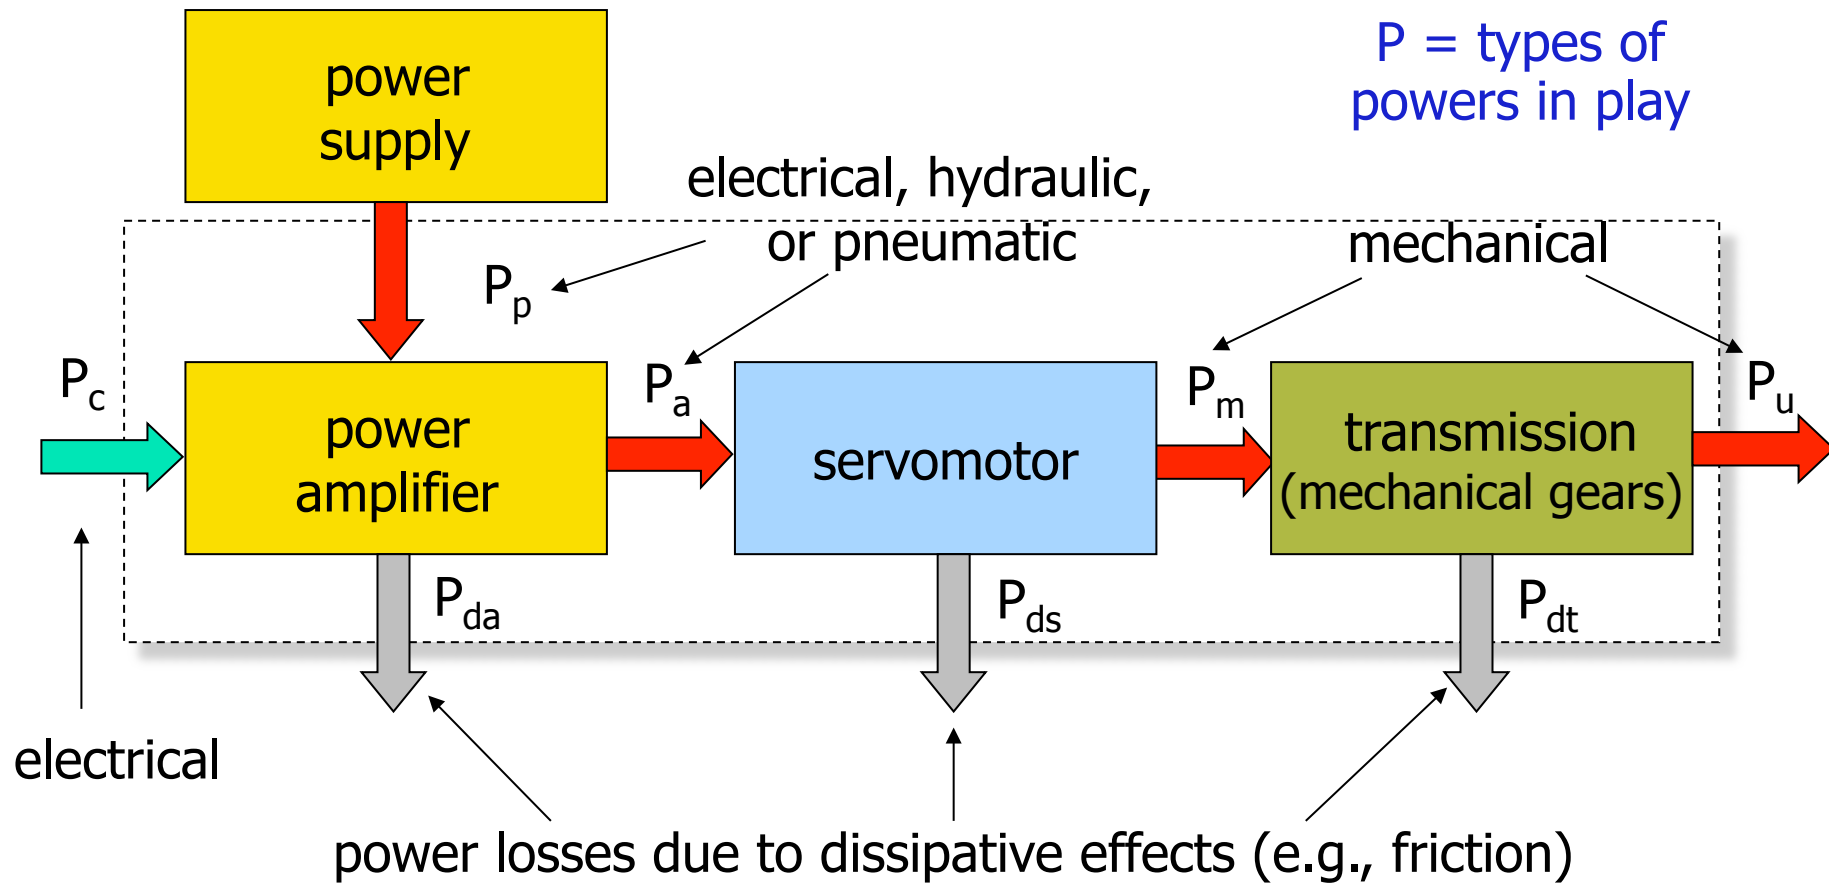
power supply

P = types of powers in play

electrical, hydraulic, or pneumatic

mechanical

$P_p$

$P_c$

power amplifier

$P_a$

servomotor

$P_m$

transmission (mechanical gears)

$P_u$

$P_{da}$

$P_{ds}$

$P_{dt}$

electrical

power losses due to dissipative effects (e.g., friction)